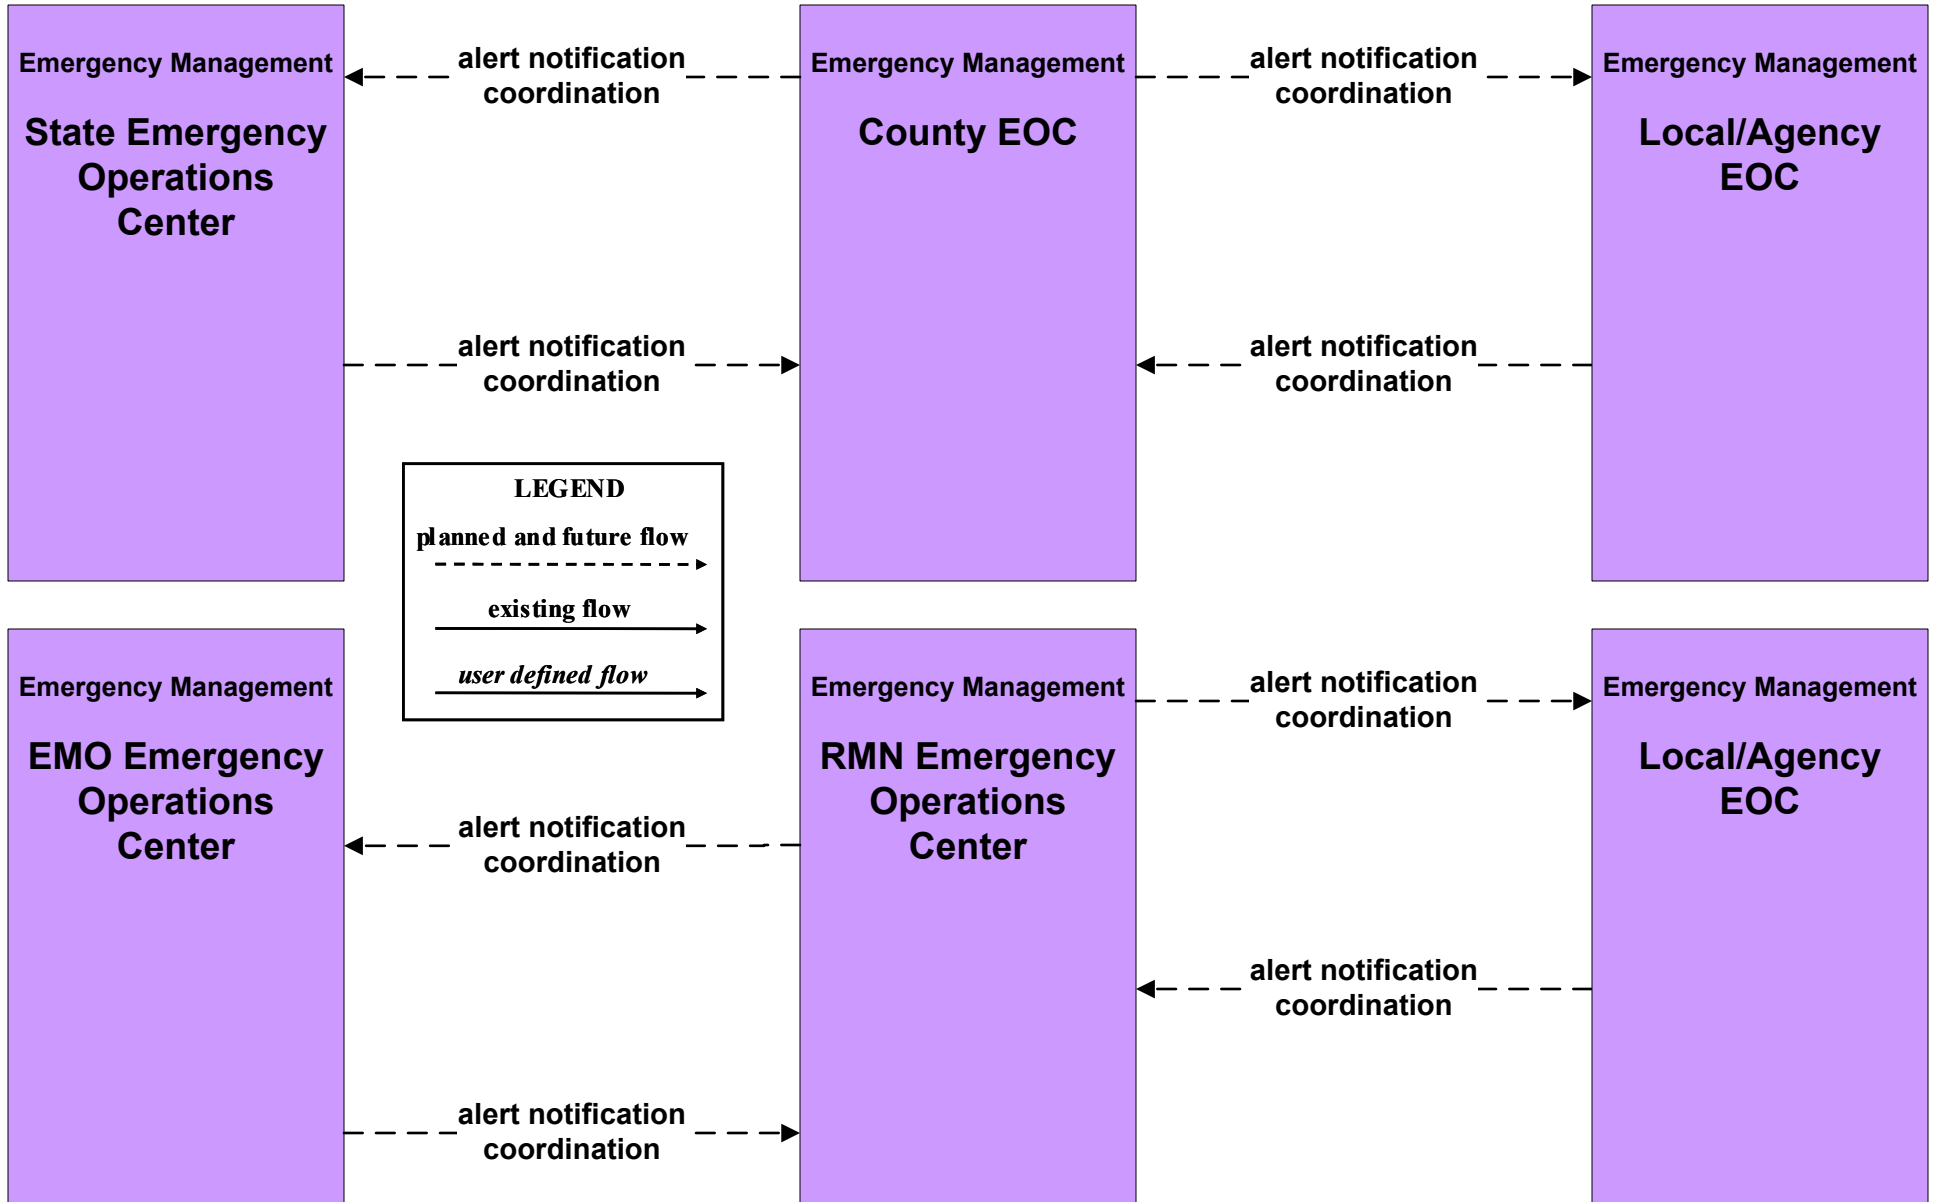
Emergency Management

State Emergency Operations Center

alert notification coordination

Emergency Management

County EOC

alert notification coordination

Emergency Management

Local/Agency EOC

alert notification coordination

alert notification coordination

LEGEND

planned and future flow

existing flow

user defined flow

Emergency Management

EMO Emergency Operations Center

Emergency Management

RMN Emergency Operations Center

alert notification coordination

Emergency Management

Local/Agency EOC

alert notification coordination

alert notification coordination

alert notification coordination